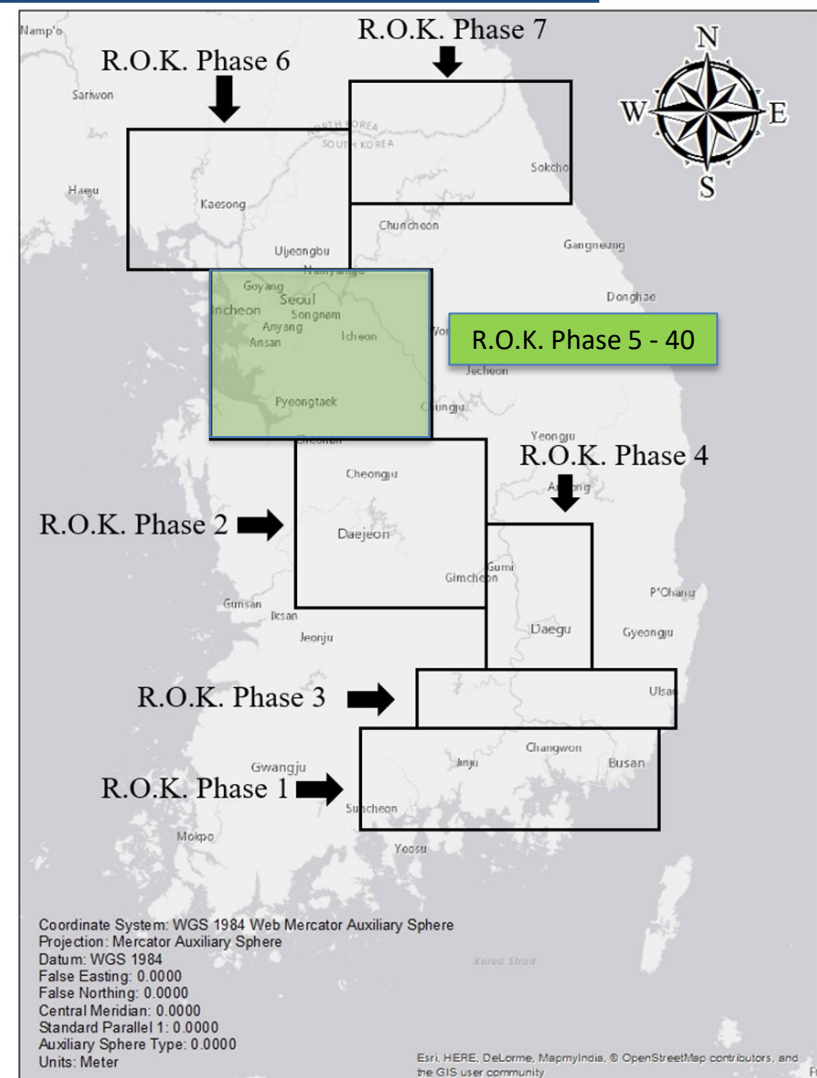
Namp'o

R.O.K. Phase 7

R.O.K. Phase 6

N

W

E

S

Sariwon

NORTH KOREA
SOUTH KOREA

Haeju

Sokcho

Kaesong

Chuncheon

Gangneung

Uijeongbu

Namyangju

Goyang

Incheon

Seoul

Songnam

Donghae

Anyang

Ansan

Icheon

Wonju

R.O.K. Phase 5 - 40

Jecheon

Pyeongtaek

Chungju

Yeongju

Cheonan

R.O.K. Phase 4

Cheongju

Andong

R.O.K. Phase 2

Daejeon

Gumi

Gimcheon

P'Ohang

Gunsan

Iksan

Daegu

Gyeongju

Jeonju

R.O.K. Phase 3

Ulsan

Changwon

Gwangju

Jinju

Busan

R.O.K. Phase 1

Suncheon

Mokpo

Yeosu

Korea Strait

Coordinate System: WGS 1984 Web Mercator Auxiliary Sphere
Projection: Mercator Auxiliary Sphere
Datum: WGS 1984
False Easting: 0.0000
False Northing: 0.0000
Central Meridian: 0.0000
Standard Parallel 1: 0.0000
Auxiliary Sphere Type: 0.0000
Units: Meter

Esri, HERE, DeLorme, MapmyIndia, © OpenStreetMap contributors, and the GIS user community